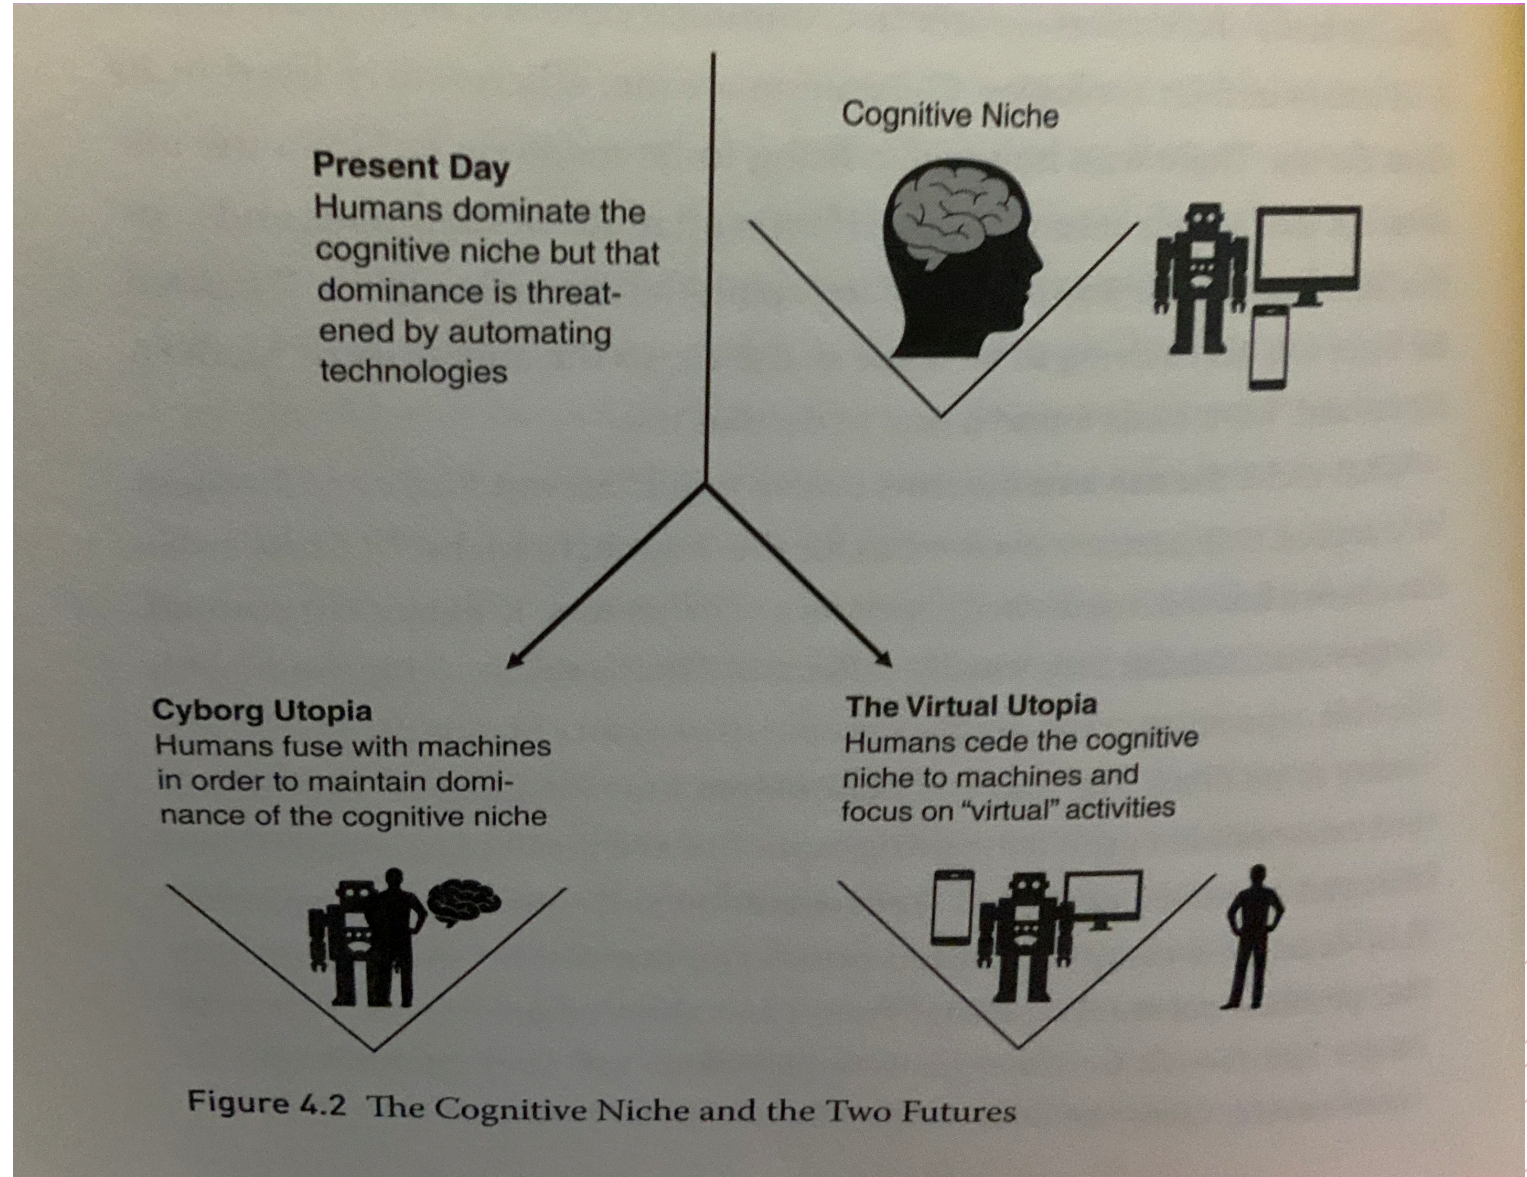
Present Day
Humans dominate the cognitive niche but that dominance is threatened by automating technologies

Cognitive Niche

Cyborg Utopia
Humans fuse with machines in order to maintain dominance of the cognitive niche

The Virtual Utopia
Humans cede the cognitive niche to machines and focus on "virtual" activities

Figure 4.2 The Cognitive Niche and the Two Futures